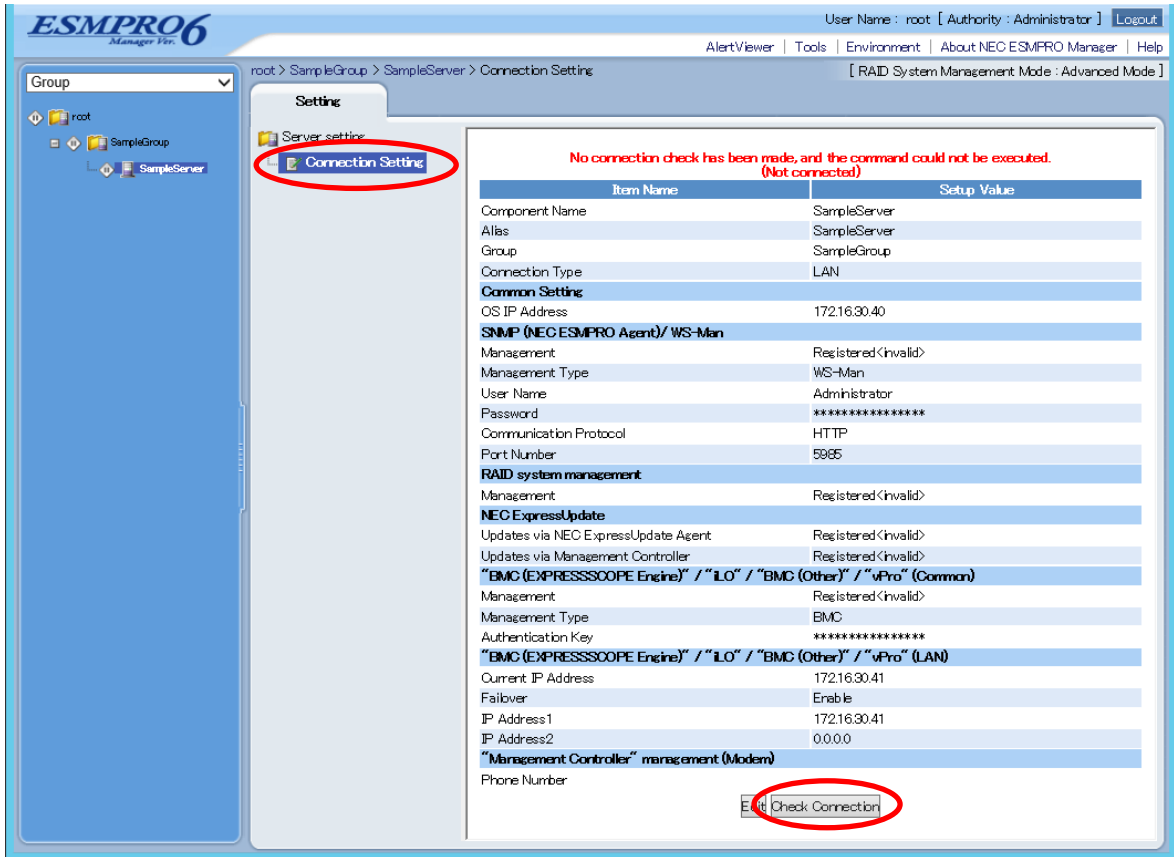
ESMPRO6 Manager Ver.

User Name : root [ Authority : Administrator ] Logout

AlertViewer | Tools | Environment | About NEC ESMPRO Manager | Help

Group

root
SampleGroup
SampleServer

root > SampleGroup > SampleServer > Connection Setting

[ RAID System Management Mode : Advanced Mode ]

Setting

Server setting
Connection Setting

No connection check has been made, and the command could not be executed.
(Not connected)

| Item Name | Setup Value |
|---|---|
| Component Name | SampleServer |
| Alias | SampleServer |
| Group | SampleGroup |
| Connection Type | LAN |
| Common Setting | |
| OS IP Address | 172.16.30.40 |
| SNMP (NEC ESMPRO Agent)/ WS-Man | |
| Management | Registered<invalid> |
| Management Type | WS-Man |
| User Name | Administrator |
| Password | **************** |
| Communication Protocol | HTTP |
| Port Number | 5985 |
| RAID system management | |
| Management | Registered<invalid> |
| NEC ExpressUpdate | |
| Updates via NEC ExpressUpdate Agent | Registered<invalid> |
| Updates via Management Controller | Registered<invalid> |
| "BMC (EXPRESSSCOPE Engine)" / "iLO" / "BMC (Other)" / "vPro" (Common) | |
| Management | Registered<invalid> |
| Management Type | BMC |
| Authentication Key | **************** |
| "BMC (EXPRESSSCOPE Engine)" / "iLO" / "BMC (Other)" / "vPro" (LAN) | |
| Current IP Address | 172.16.30.41 |
| Failover | Enable |
| IP Address1 | 172.16.30.41 |
| IP Address2 | 0.0.0.0 |
| "Management Controller" management (Modem) | |
| Phone Number | |

Edit Check Connection